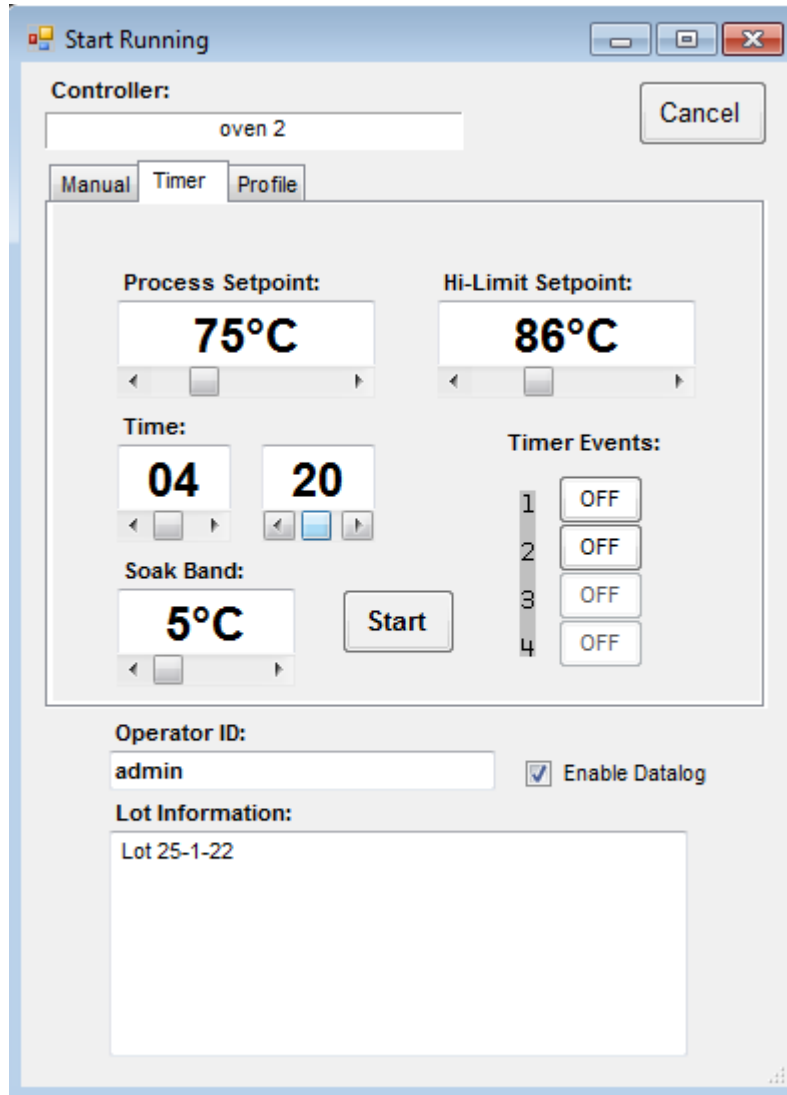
Start Running

Controller:

oven 2

Cancel

Manual

Timer

Profile

Process Setpoint:

75°C

Hi-Limit Setpoint:

86°C

Time:

04

20

Timer Events:

1 OFF

2 OFF

3 OFF

4 OFF

Soak Band:

5°C

Start

Operator ID:

admin

Enable Datalog

Lot Information:

Lot 25-1-22